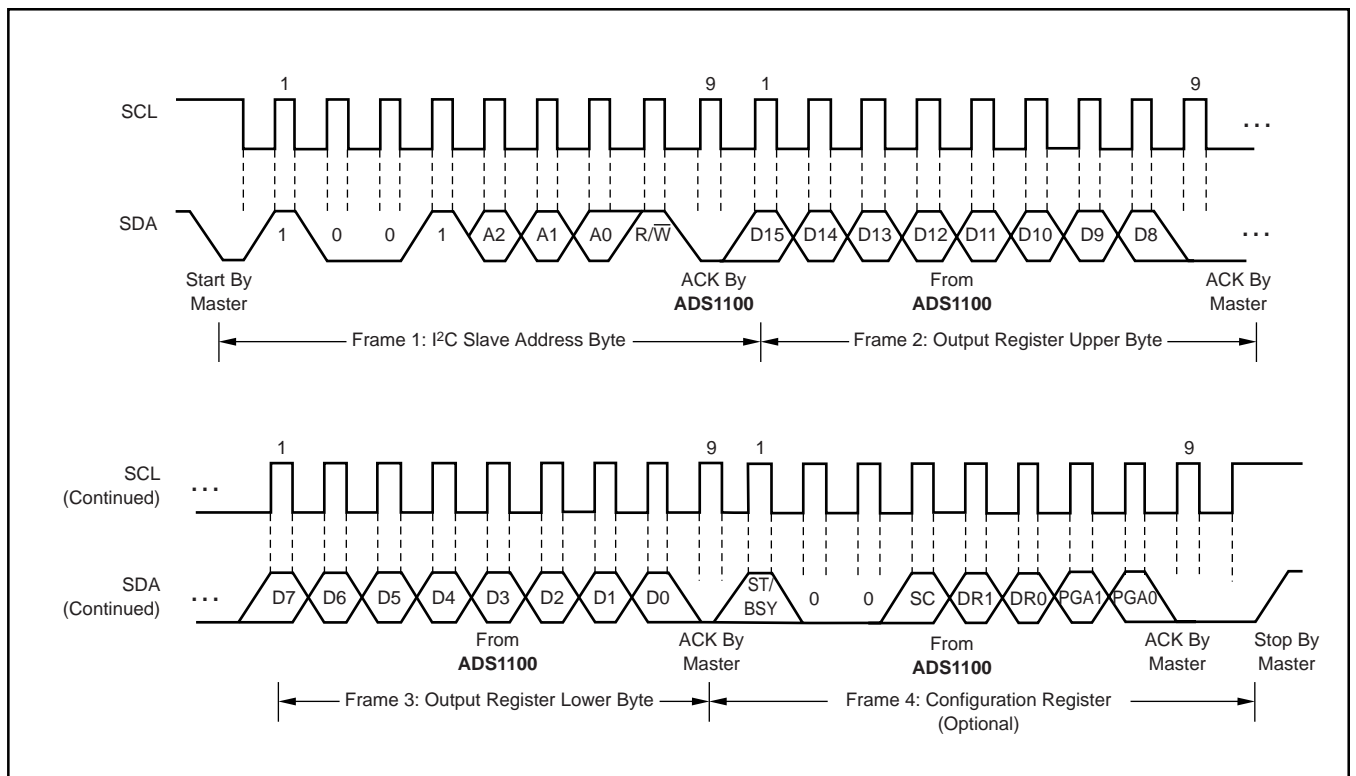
1 9 1 9

SCL ...

SDA 1 0 0 1 A2 A1 A0 R/$\overline{W}$ D15 D14 D13 D12 D11 D10 D9 D8 ...

Start By Master

ACK By **ADS1100**

From **ADS1100**

ACK By Master

Frame 1: I²C Slave Address Byte

Frame 2: Output Register Upper Byte

1 9 1 9

SCL (Continued) ...

SDA (Continued) ... D7 D6 D5 D4 D3 D2 D1 D0 ST/BSY 0 0 SC DR1 DR0 PGA1 PGA0

From **ADS1100**

ACK By Master

From **ADS1100**

ACK By Master

Stop By Master

Frame 3: Output Register Lower Byte

Frame 4: Configuration Register (Optional)